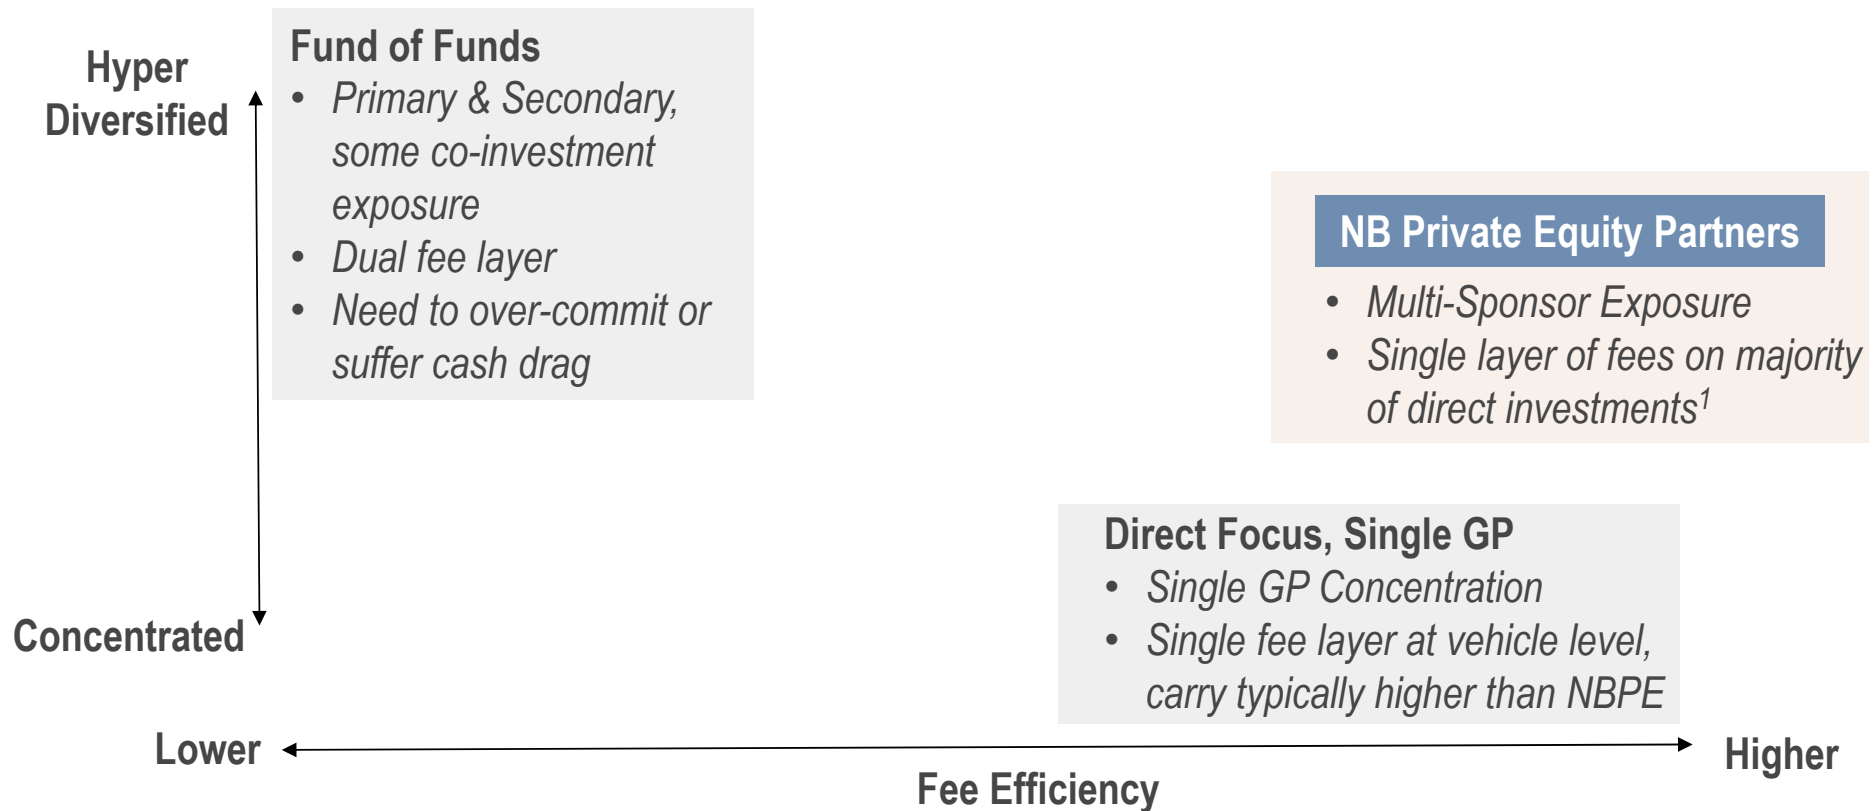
Hyper Diversified

Fund of Funds
- Primary & Secondary, some co-investment exposure
- Dual fee layer
- Need to over-commit or suffer cash drag

NB Private Equity Partners
- Multi-Sponsor Exposure
- Single layer of fees on majority of direct investments$^1$

Direct Focus, Single GP
- Single GP Concentration
- Single fee layer at vehicle level, carry typically higher than NBPE

Concentrated

Lower

Higher

Fee Efficiency